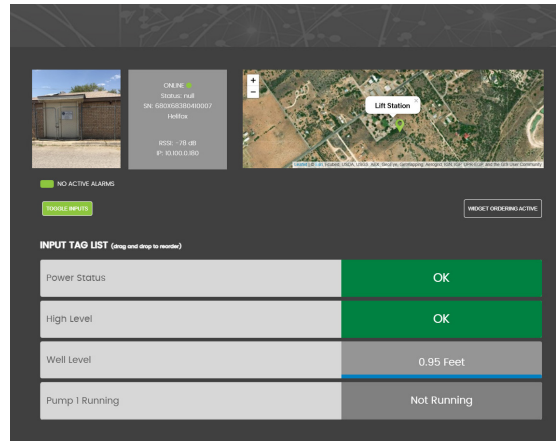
ONLINE
Status: null
SN: 680X58380410007
Hellfar

RSSI: -78 dB
IP: 10.100.0.180

+
−
Lift Station
Leaflet | © : Esri, Maxar, USDA, USGS, AEX, GeoEye, Getmapping, Aerogrid, IGN, IGP, UPR-EGP, and the GIS User Community

NO ACTIVE ALARMS

TOGGLE INPUTS

WIDGET ORDERING ACTIVE

INPUT TAG LIST (drag and drop to reorder)

| Power Status | OK |
|---|---|
| High Level | OK |
| Well Level | 0.95 Feet |
| Pump 1 Running | Not Running |